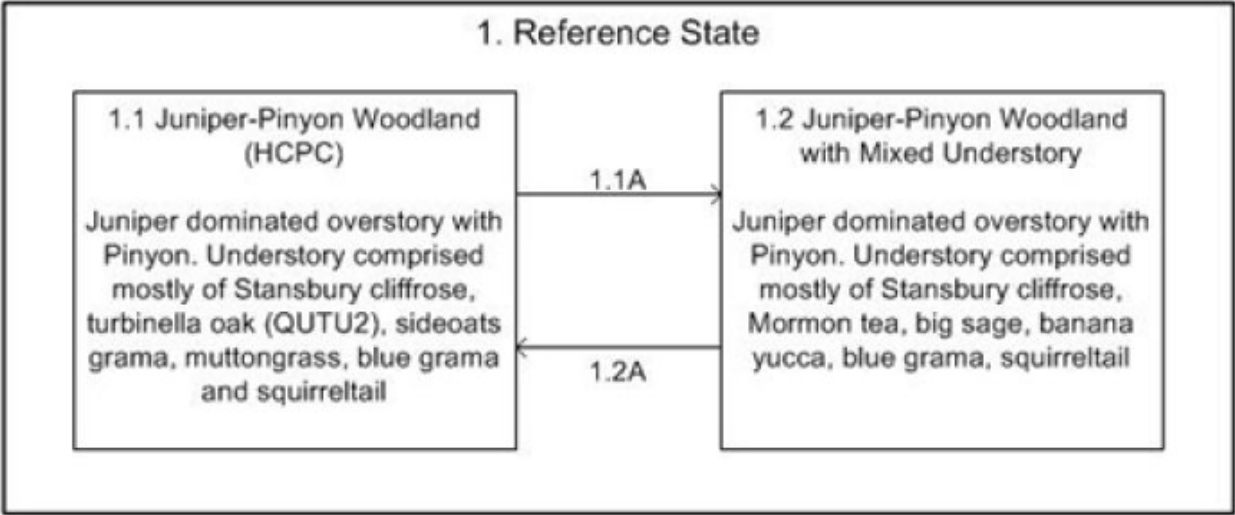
1. Reference State

1.1 Juniper-Pinyon Woodland (HCPC)

Juniper dominated overstory with Pinyon. Understory comprised mostly of Stansbury cliffrose, turbinella oak (QUTU2), sideoats grama, muttongrass, blue grama and squirreltail

1.1A

1.2A

1.2 Juniper-Pinyon Woodland with Mixed Understory

Juniper dominated overstory with Pinyon. Understory comprised mostly of Stansbury cliffrose, Mormon tea, big sage, banana yucca, blue grama, squirreltail